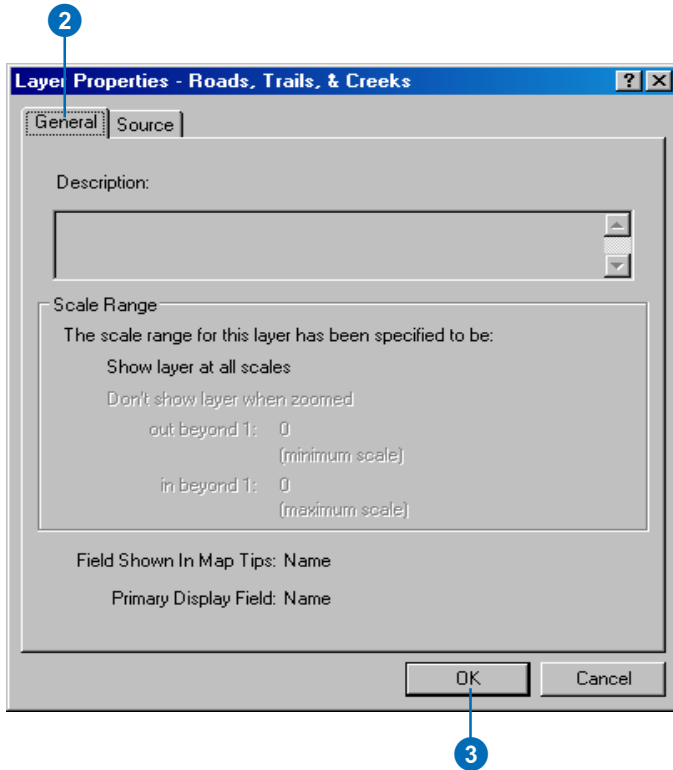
2

Layer Properties - Roads, Trails, & Creeks

?

General

Source

Description:

Scale Range

The scale range for this layer has been specified to be:

Show layer at all scales

Don't show layer when zoomed

out beyond 1: 0
(minimum scale)

in beyond 1: 0
(maximum scale)

Field Shown In Map Tips: Name

Primary Display Field: Name

OK

Cancel

3